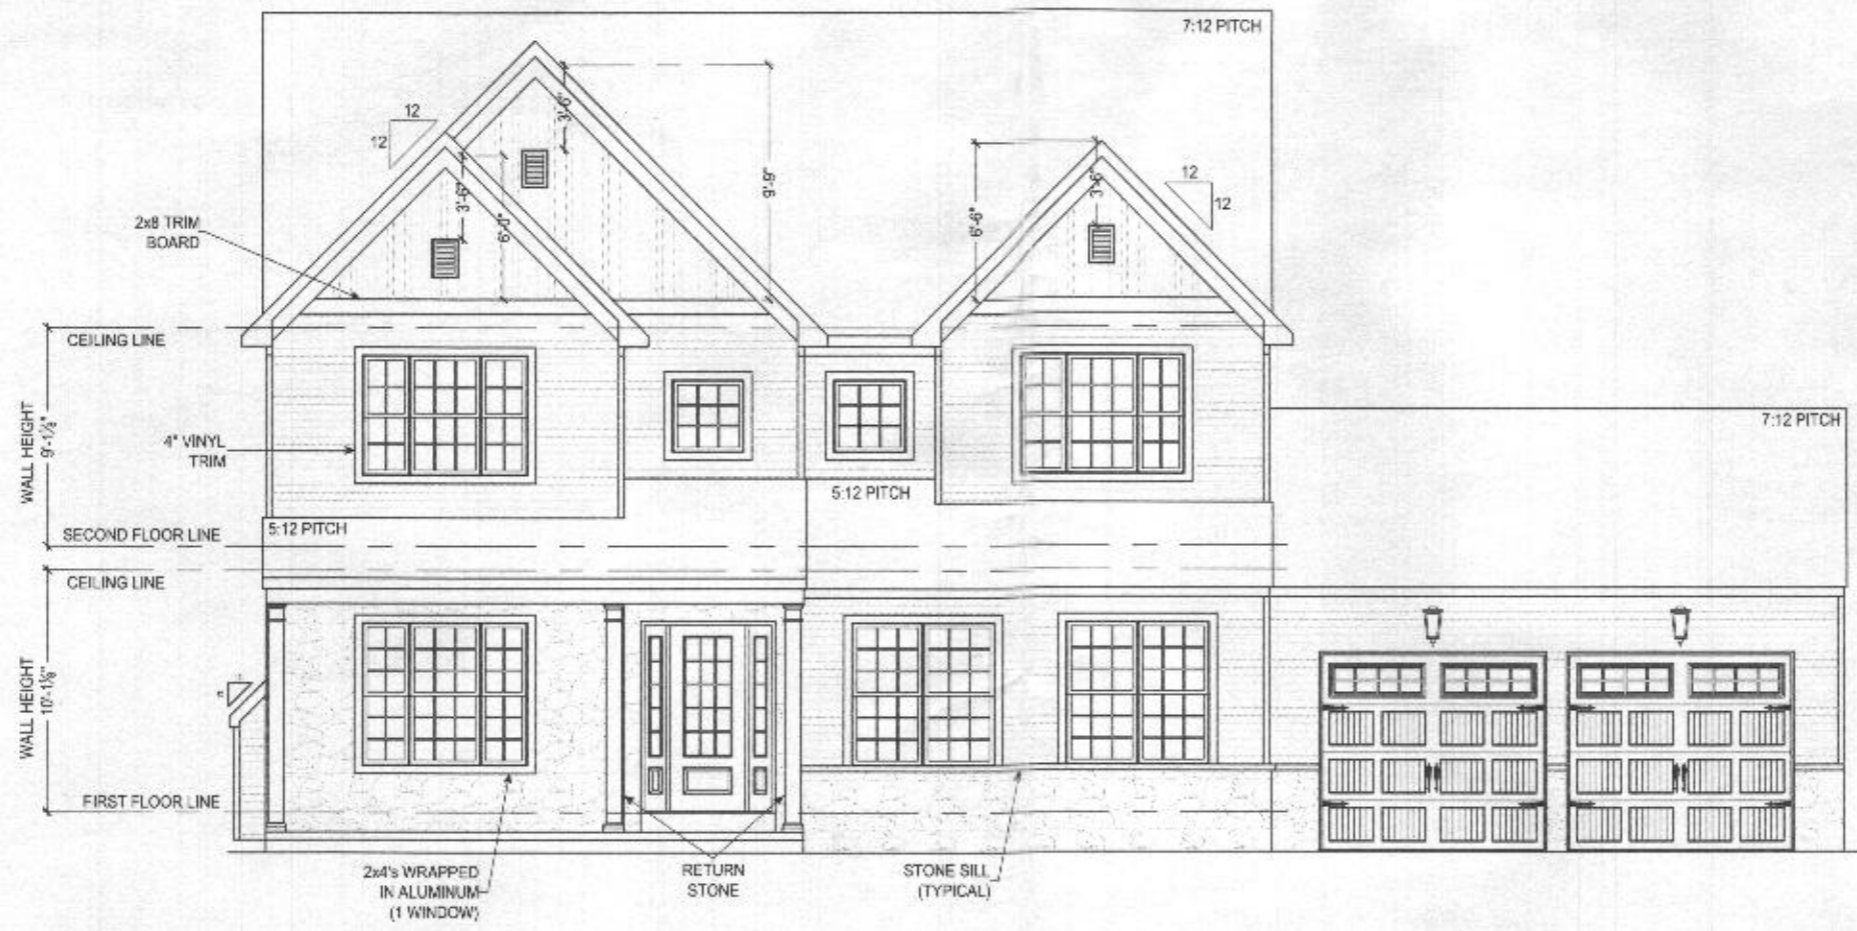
7:12 PITCH

12
12

3'-6"

9'-6"

2x8 TRIM BOARD

3'-6"

6'-0"

6'-6"

3'-6"

12
12

CEILING LINE

WALL HEIGHT 9'-1¼"

4" VINYL TRIM

7:12 PITCH

5:12 PITCH

SECOND FLOOR LINE

5:12 PITCH

CEILING LINE

WALL HEIGHT 10'-1⅛"

FIRST FLOOR LINE

2x4's WRAPPED IN ALUMINUM (1 WINDOW)

RETURN STONE

STONE SILL (TYPICAL)